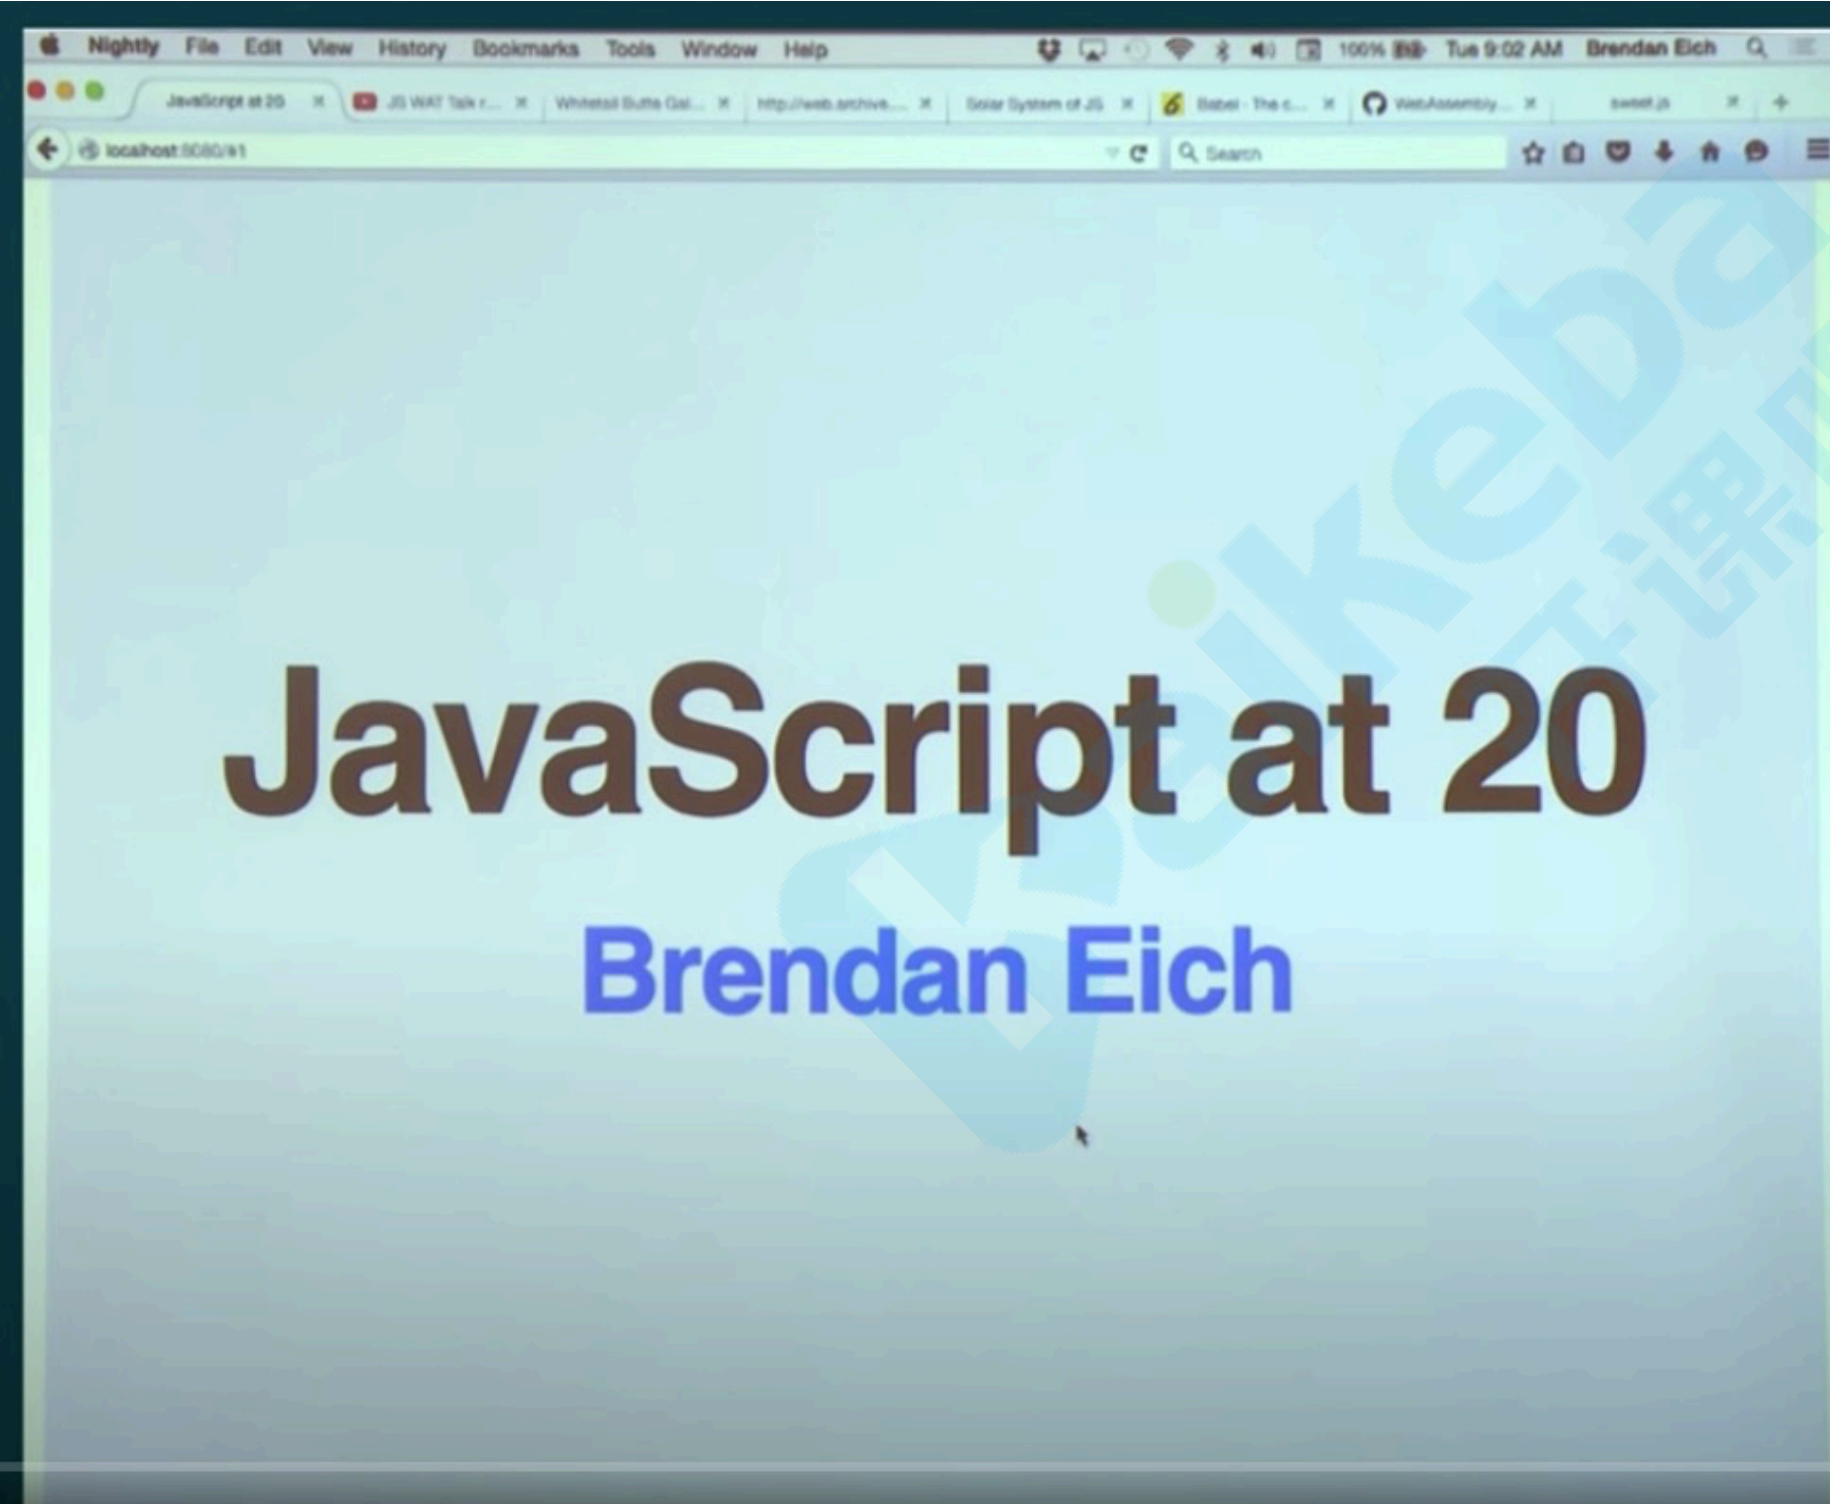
Nightly File Edit View History Bookmarks Tools Window Help 100% Tue 9:02 AM Brendan Eich

JavaScript at 20 | JS WAT Talk r... | Whitefish Butte Gal... | http://web.archive.... | Solar System of JS | Babel · The c... | WebAssembly... | sweet.js

localhost:8080/#1

Search

JavaScript at 20

Brendan Eich

ikeba

课